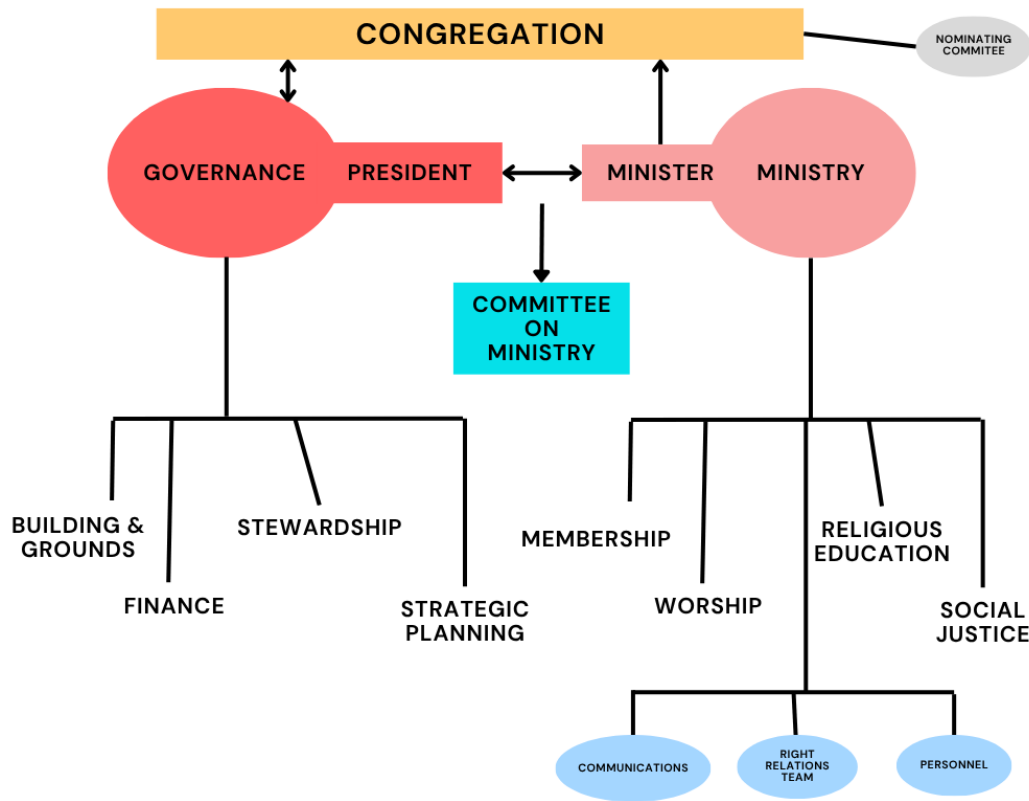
CONGREGATION

NOMINATING COMMITEE

GOVERNANCE

PRESIDENT

MINISTER

MINISTRY

COMMITTEE ON MINISTRY

BUILDING & GROUNDS

FINANCE

STEWARDSHIP

STRATEGIC PLANNING

MEMBERSHIP

WORSHIP

RELIGIOUS EDUCATION

SOCIAL JUSTICE

COMMUNICATIONS

RIGHT RELATIONS TEAM

PERSONNEL